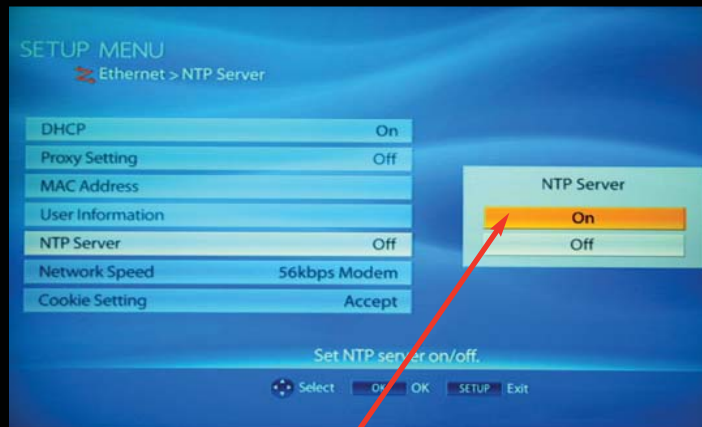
SETUP MENU
Ethernet > NTP Server

| | |
|---|---|
| DHCP | On |
| Proxy Setting | Off |
| MAC Address | |
| User Information | |
| NTP Server | Off |
| Network Speed | 56kbps Modem |
| Cookie Setting | Accept |

NTP Server
On
Off

Set NTP server on/off.

Select OK OK SETUP Exit